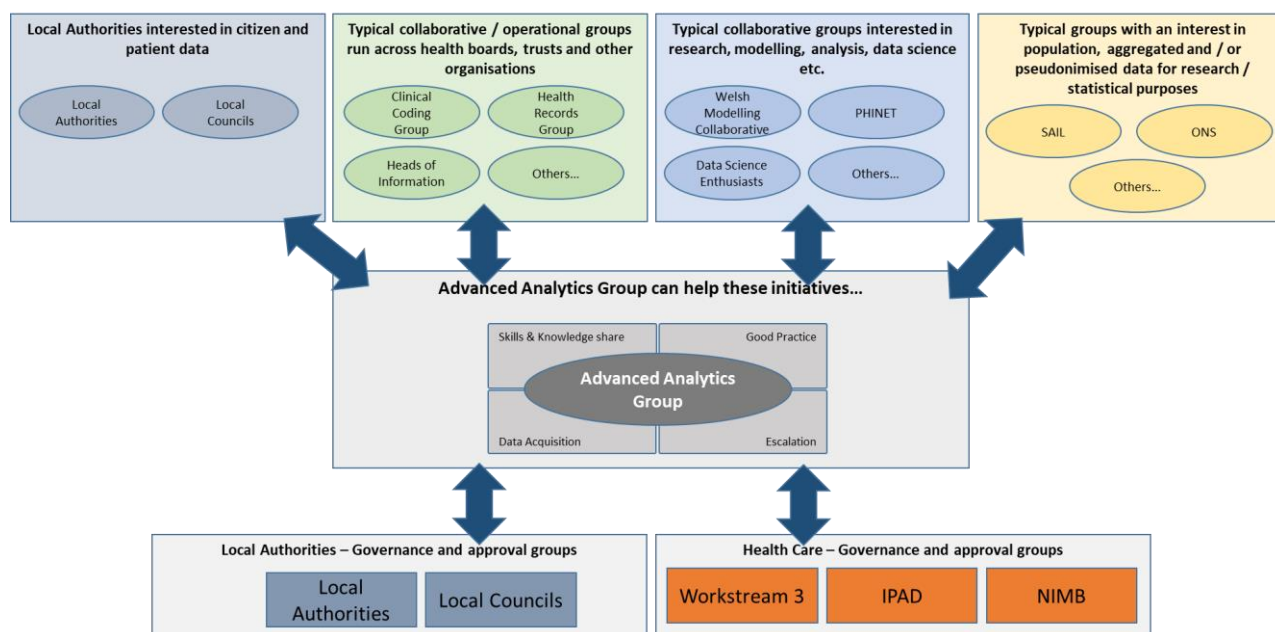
Local Authorities interested in citizen and patient data

Local Authorities

Local Councils

Typical collaborative / operational groups run across health boards, trusts and other organisations

Clinical Coding Group

Health Records Group

Heads of Information

Others...

Typical collaborative groups interested in research, modelling, analysis, data science etc.

Welsh Modelling Collaborative

PHINET

Data Science Enthusiasts

Others...

Typical groups with an interest in population, aggregated and / or pseudonimised data for research / statistical purposes

SAIL

ONS

Others...

Advanced Analytics Group can help these initiatives...

Skills & Knowledge share

Good Practice

Advanced Analytics Group

Data Acquisition

Escalation

Local Authorities – Governance and approval groups

Local Authorities

Local Councils

Health Care – Governance and approval groups

Workstream 3

IPAD

NIMB